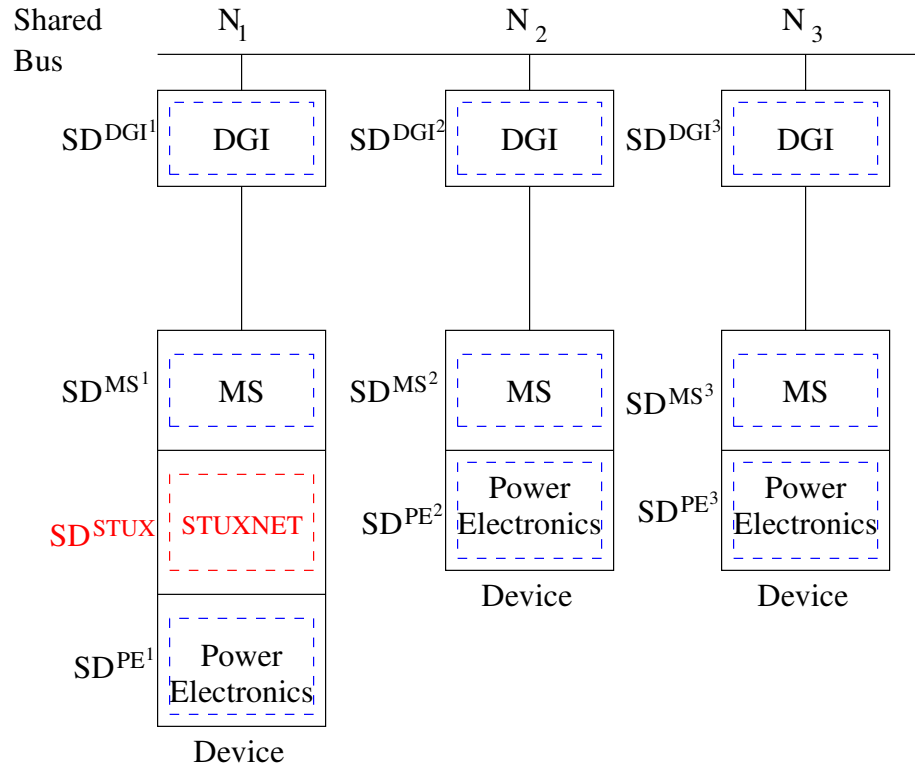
Shared Bus

$N_1$

$N_2$

$N_3$

$SD^{DGI^1}$ DGI

$SD^{DGI^2}$ DGI

$SD^{DGI^3}$ DGI

$SD^{MS^1}$ MS

$SD^{STUX}$ STUXNET

$SD^{PE^1}$ Power Electronics

Device

$SD^{MS^2}$ MS

$SD^{PE^2}$ Power Electronics

Device

$SD^{MS^3}$ MS

$SD^{PE^3}$ Power Electronics

Device